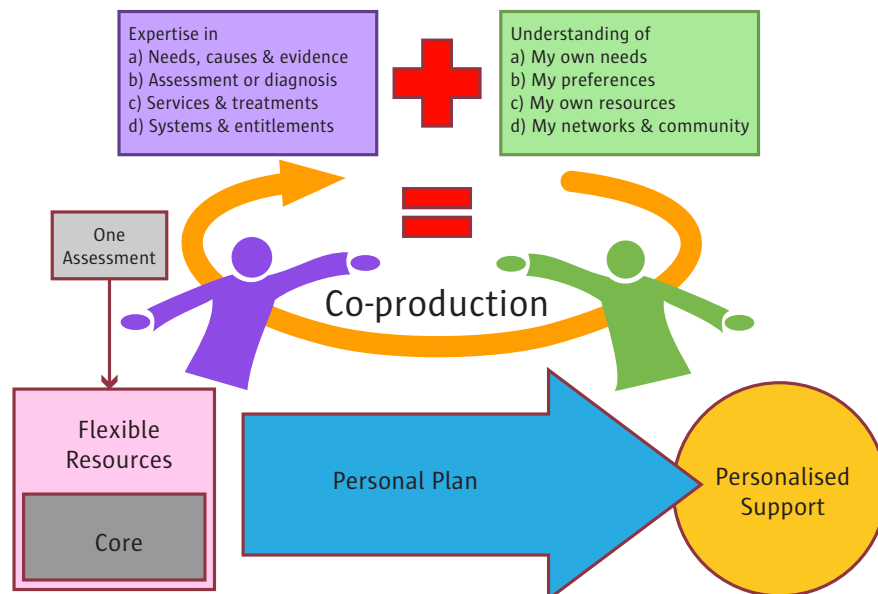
Expertise in
a) Needs, causes & evidence
b) Assessment or diagnosis
c) Services & treatments
d) Systems & entitlements

Understanding of
a) My own needs
b) My preferences
c) My own resources
d) My networks & community

One Assessment

Co-production

Flexible Resources

Core

Personal Plan

Personalised Support